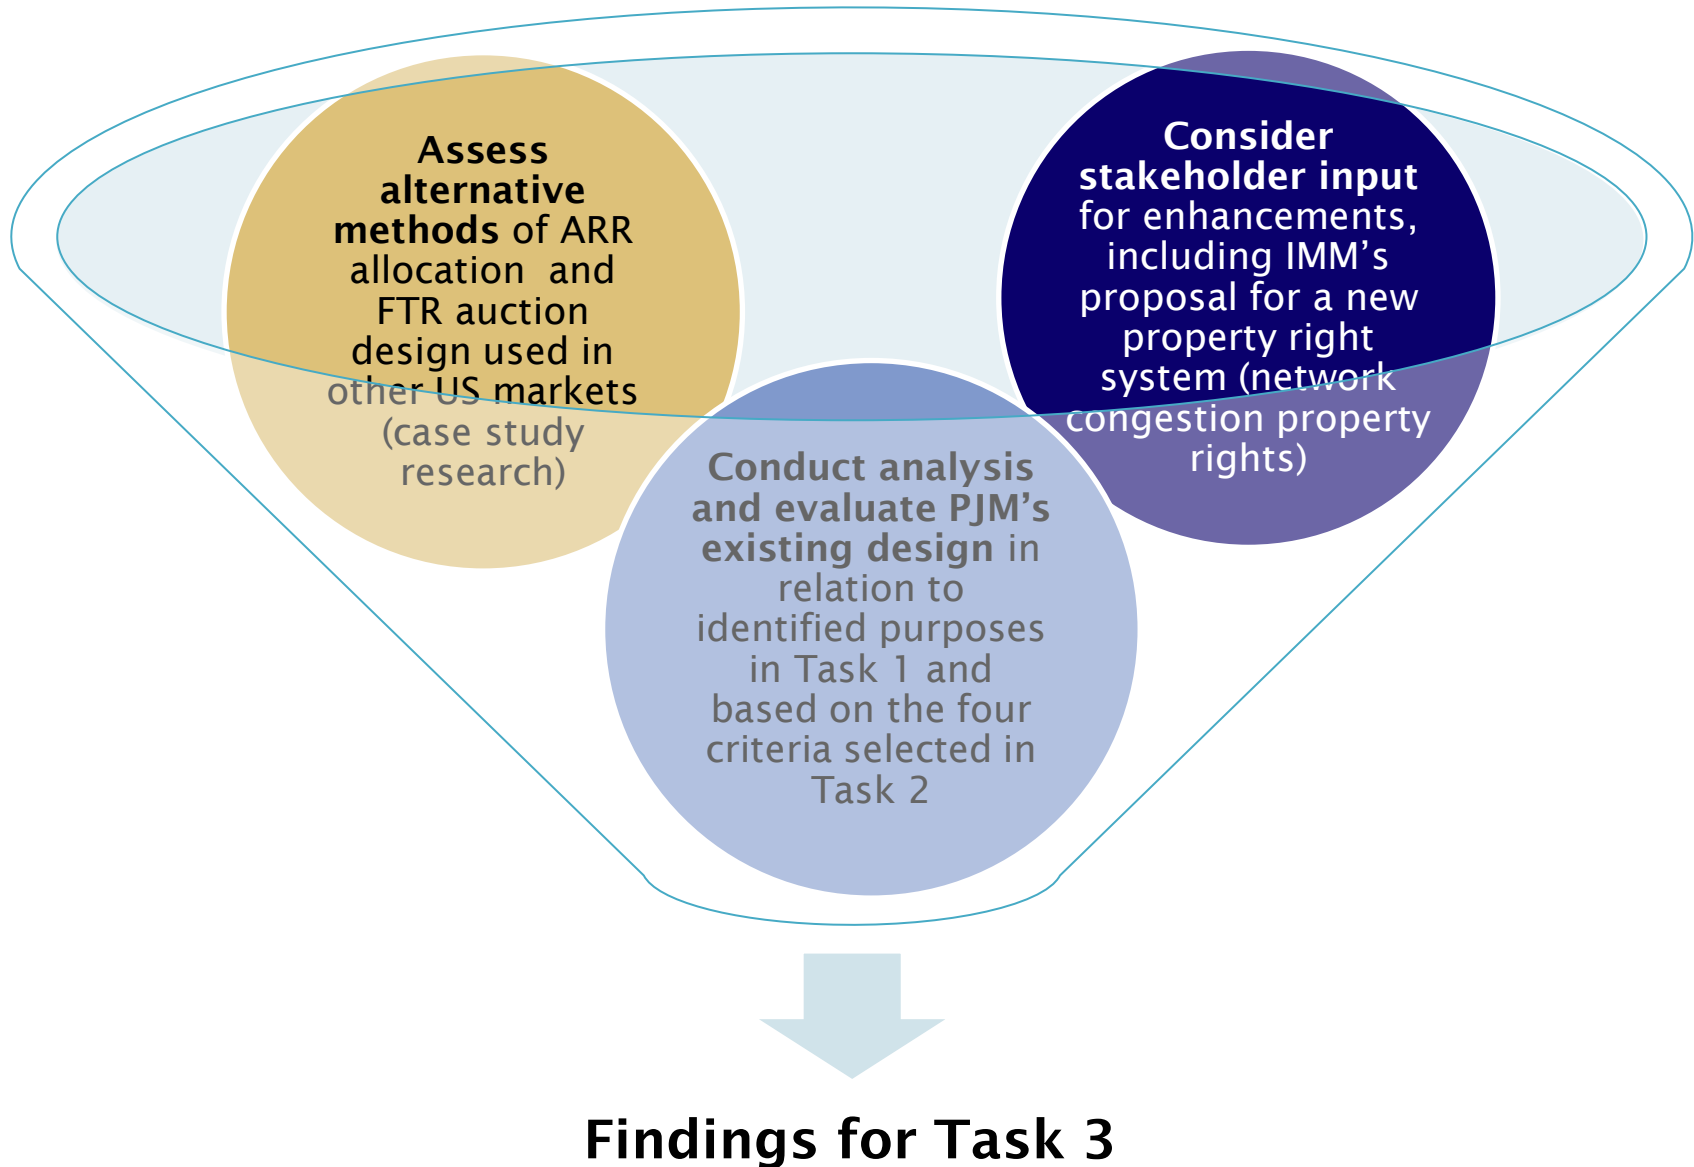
Assess alternative methods of ARR allocation and FTR auction design used in other US markets (case study research)

Consider stakeholder input for enhancements, including IMM’s proposal for a new property right system (network congestion property rights)

Conduct analysis and evaluate PJM’s existing design in relation to identified purposes in Task 1 and based on the four criteria selected in Task 2

Findings for Task 3